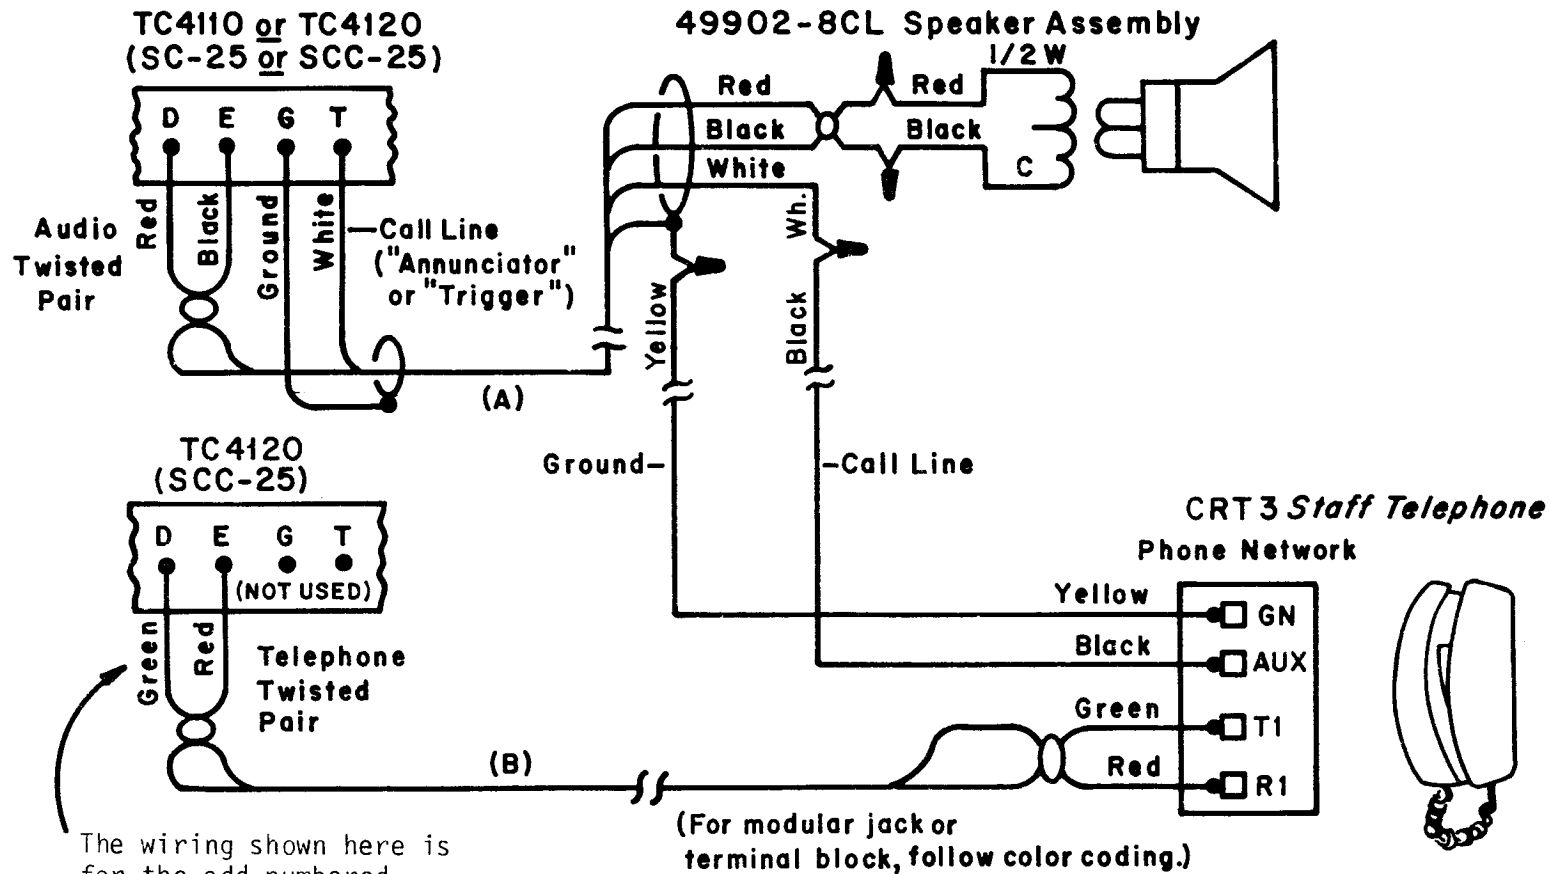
TC4110 or TC4120
(SC-25 or SCC-25)

D E G T

Audio Twisted Pair

Red Black Ground White

—Call Line ("Annunciator" or "Trigger")

(A)

49902-8CL Speaker Assembly

1/2 W

Red
Black
White

Red
Black
C

Yellow

Wh.

Black

Ground—

—Call Line

TC4120
(SCC-25)

D E G T
(NOT USED)

Green Red

Telephone Twisted Pair

(B)

CRT3 Staff Telephone

Phone Network

Yellow GN
Black AUX
Green T1
Red R1

(For modular jack or terminal block, follow color coding.)

The wiring shown here is for the odd-numbered